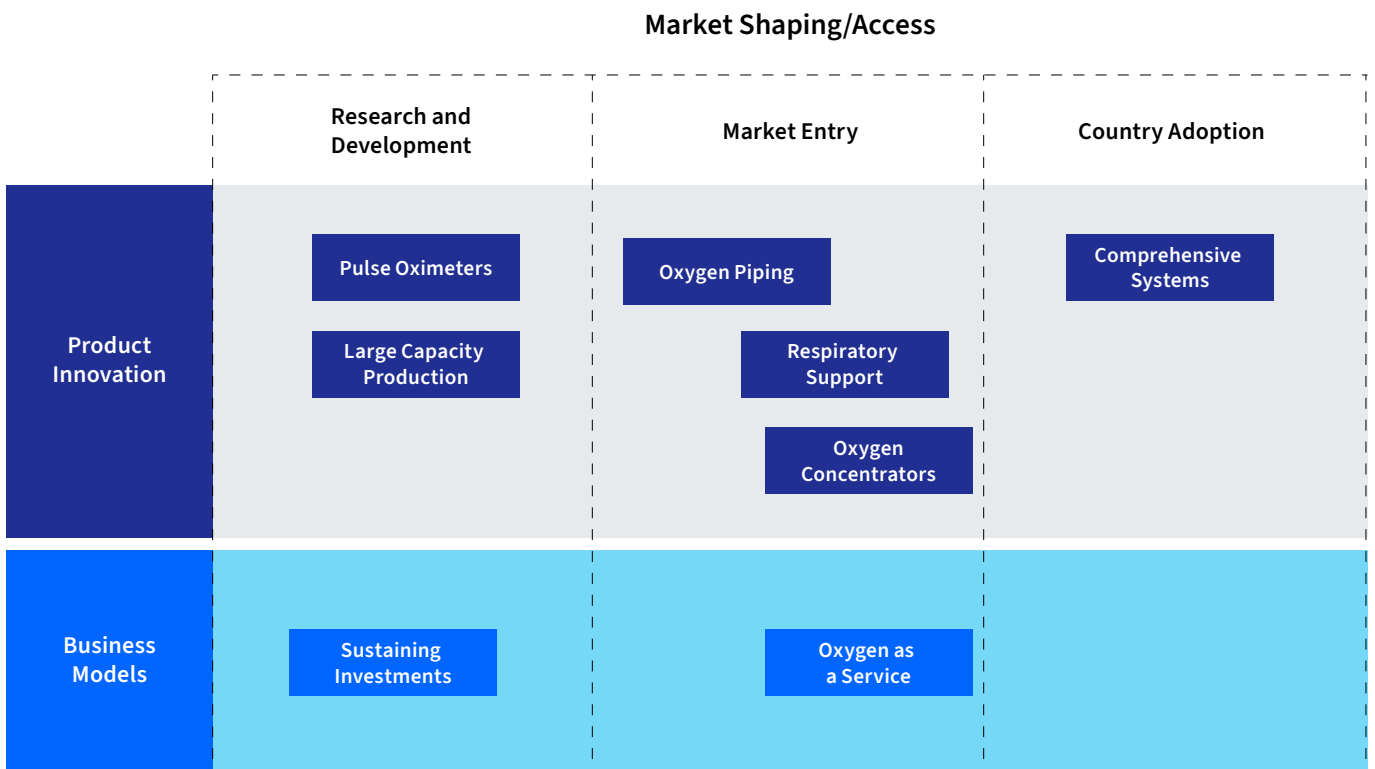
Market Shaping/Access

| | Research and Development | Market Entry | Country Adoption |
|---|---|---|---|
| Product Innovation | Pulse Oximeters<br>Large Capacity Production | Oxygen Piping<br>Respiratory Support<br>Oxygen Concentrators | Comprehensive Systems |
| Business Models | Sustaining Investments | Oxygen as a Service | |